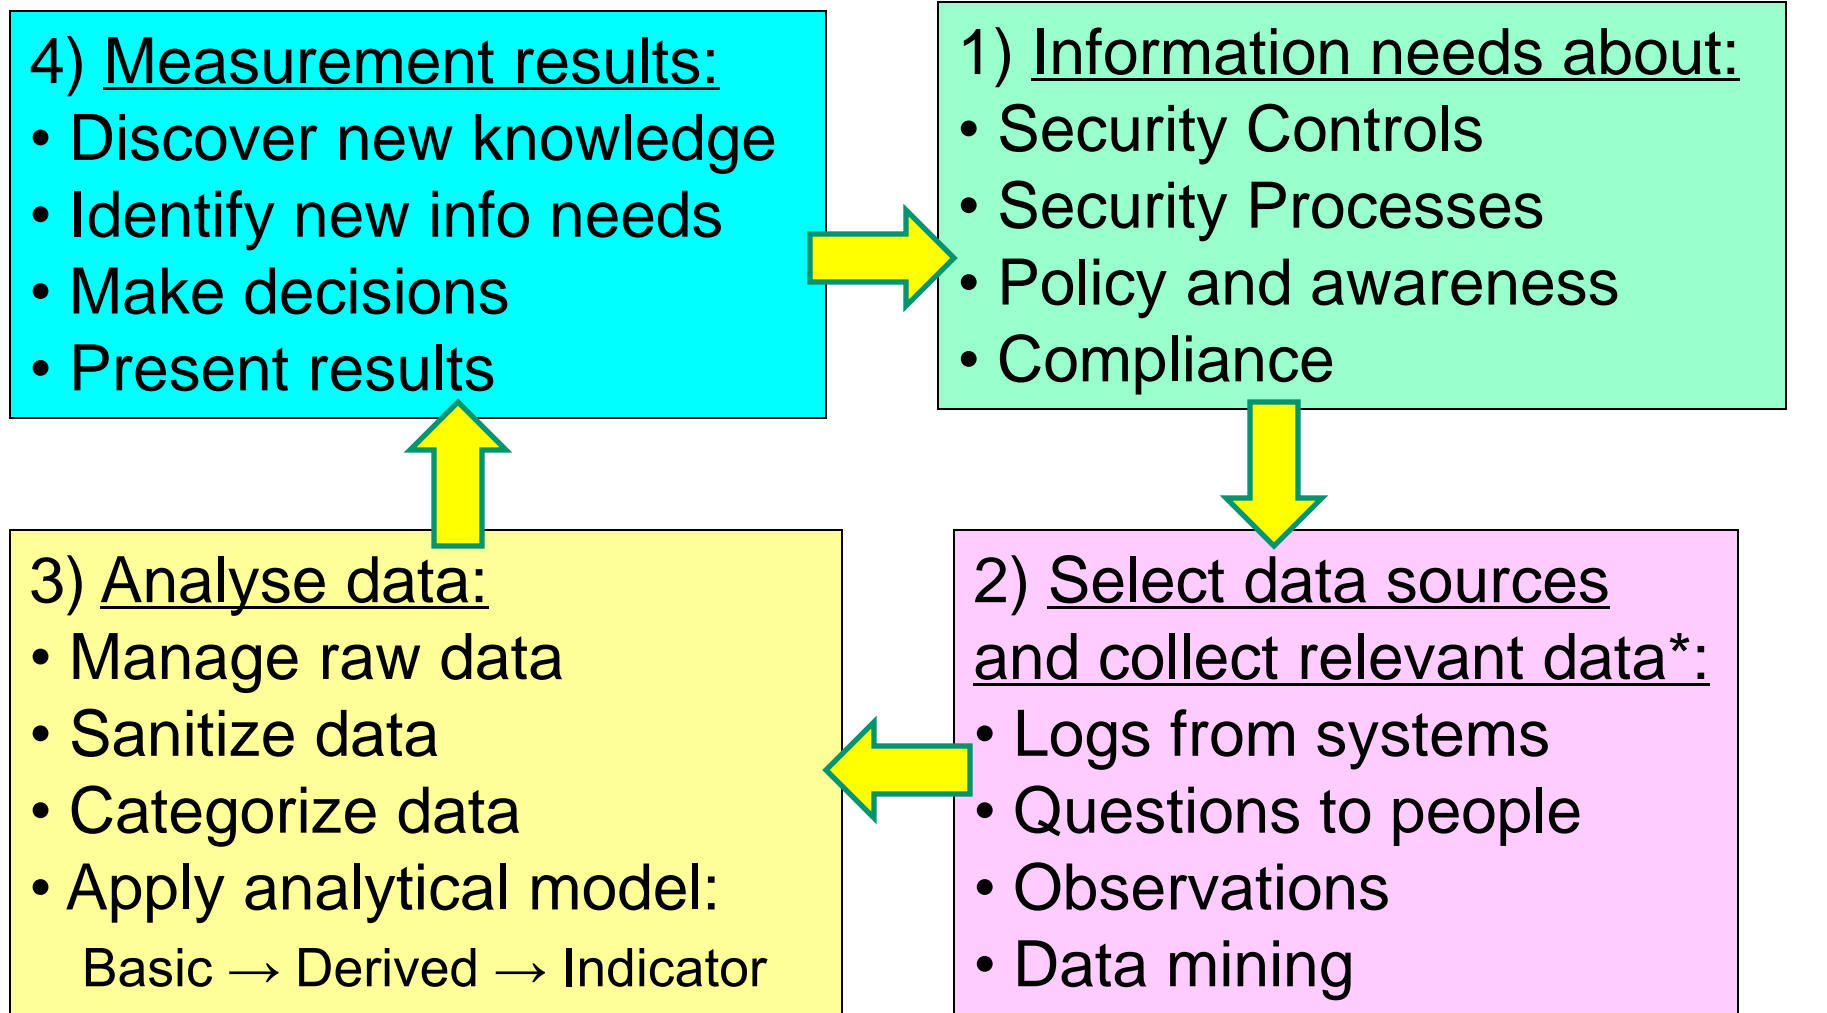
4) Measurement results:
• Discover new knowledge
• Identify new info needs
• Make decisions
• Present results

1) Information needs about:
• Security Controls
• Security Processes
• Policy and awareness
• Compliance

3) Analyse data:
• Manage raw data
• Sanitize data
• Categorize data
• Apply analytical model:
Basic → Derived → Indicator

2) Select data sources and collect relevant data*:
• Logs from systems
• Questions to people
• Observations
• Data mining